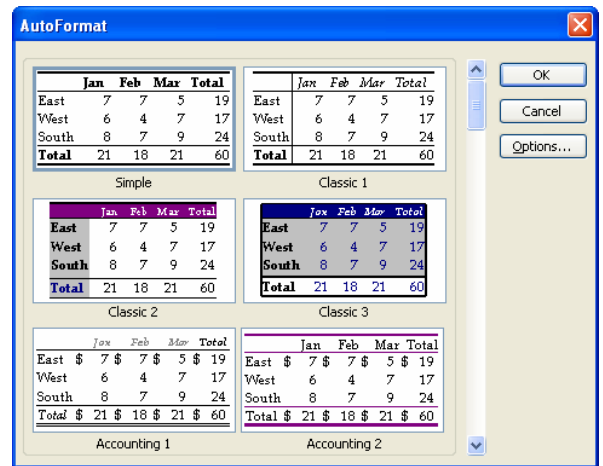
AutoFormat

| | Jan | Feb | Mar | Total |
|---|---|---|---|---|
| East | 7 | 7 | 5 | 19 |
| West | 6 | 4 | 7 | 17 |
| South | 8 | 7 | 9 | 24 |
| Total | 21 | 18 | 21 | 60 |

Simple

| | Jan | Feb | Mar | Total |
|---|---|---|---|---|
| East | 7 | 7 | 5 | 19 |
| West | 6 | 4 | 7 | 17 |
| South | 8 | 7 | 9 | 24 |
| Total | 21 | 18 | 21 | 60 |

Classic 1

| | Jan | Feb | Mar | Total |
|---|---|---|---|---|
| East | 7 | 7 | 5 | 19 |
| West | 6 | 4 | 7 | 17 |
| South | 8 | 7 | 9 | 24 |
| Total | 21 | 18 | 21 | 60 |

Classic 2

| | Jan | Feb | Mar | Total |
|---|---|---|---|---|
| East | 7 | 7 | 5 | 19 |
| West | 6 | 4 | 7 | 17 |
| South | 8 | 7 | 9 | 24 |
| Total | 21 | 18 | 21 | 60 |

Classic 3

| | Jan | Feb | Mar | Total |
|---|---|---|---|---|
| East $ | 7 $ | 7 $ | 5 $ | 19 |
| West | 6 | 4 | 7 | 17 |
| South | 8 | 7 | 9 | 24 |
| Total $ | 21 $ | 18 $ | 21 $ | 60 |

Accounting 1

| | Jan | Feb | Mar | Total |
|---|---|---|---|---|
| East $ | 7 $ | 7 $ | 5 $ | 19 |
| West | 6 | 4 | 7 | 17 |
| South | 8 | 7 | 9 | 24 |
| Total $ | 21 $ | 18 $ | 21 $ | 60 |

Accounting 2

OK
Cancel
Options...